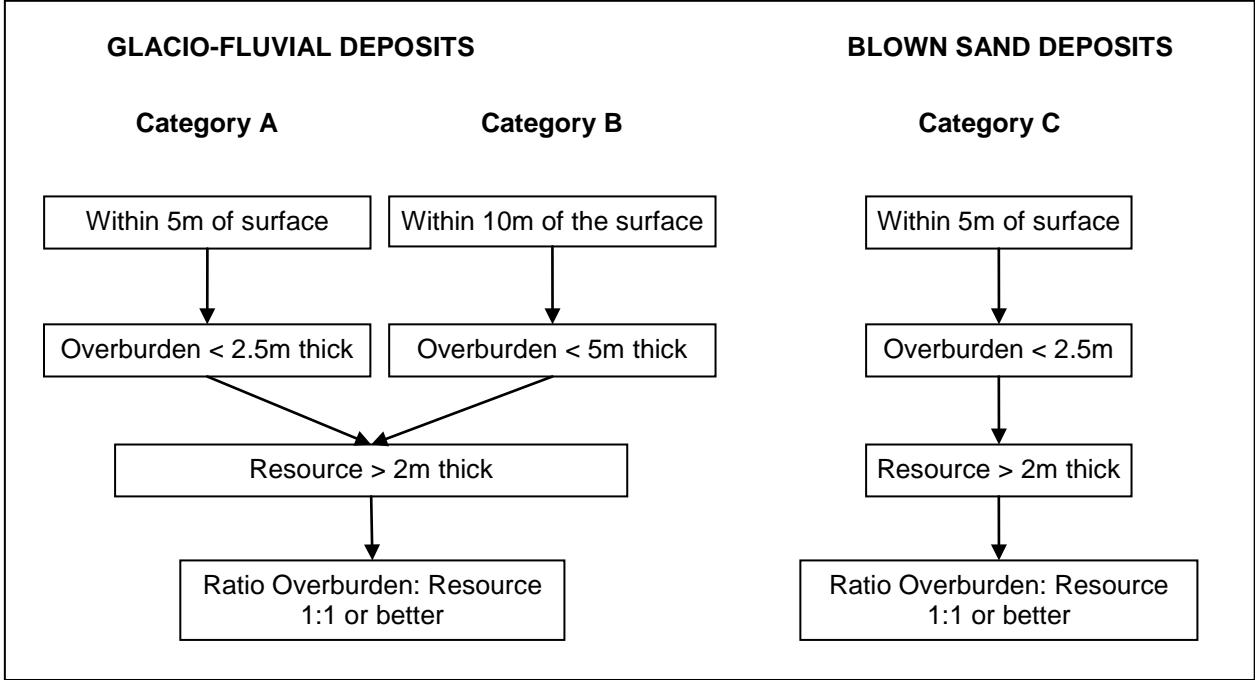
GLACIO-FLUVIAL DEPOSITS

Category A

Within 5m of surface

Overburden < 2.5m thick

Category B

Within 10m of the surface

Overburden < 5m thick

Resource > 2m thick

Ratio Overburden: Resource 1:1 or better

BLOWN SAND DEPOSITS

Category C

Within 5m of surface

Overburden < 2.5m

Resource > 2m thick

Ratio Overburden: Resource 1:1 or better